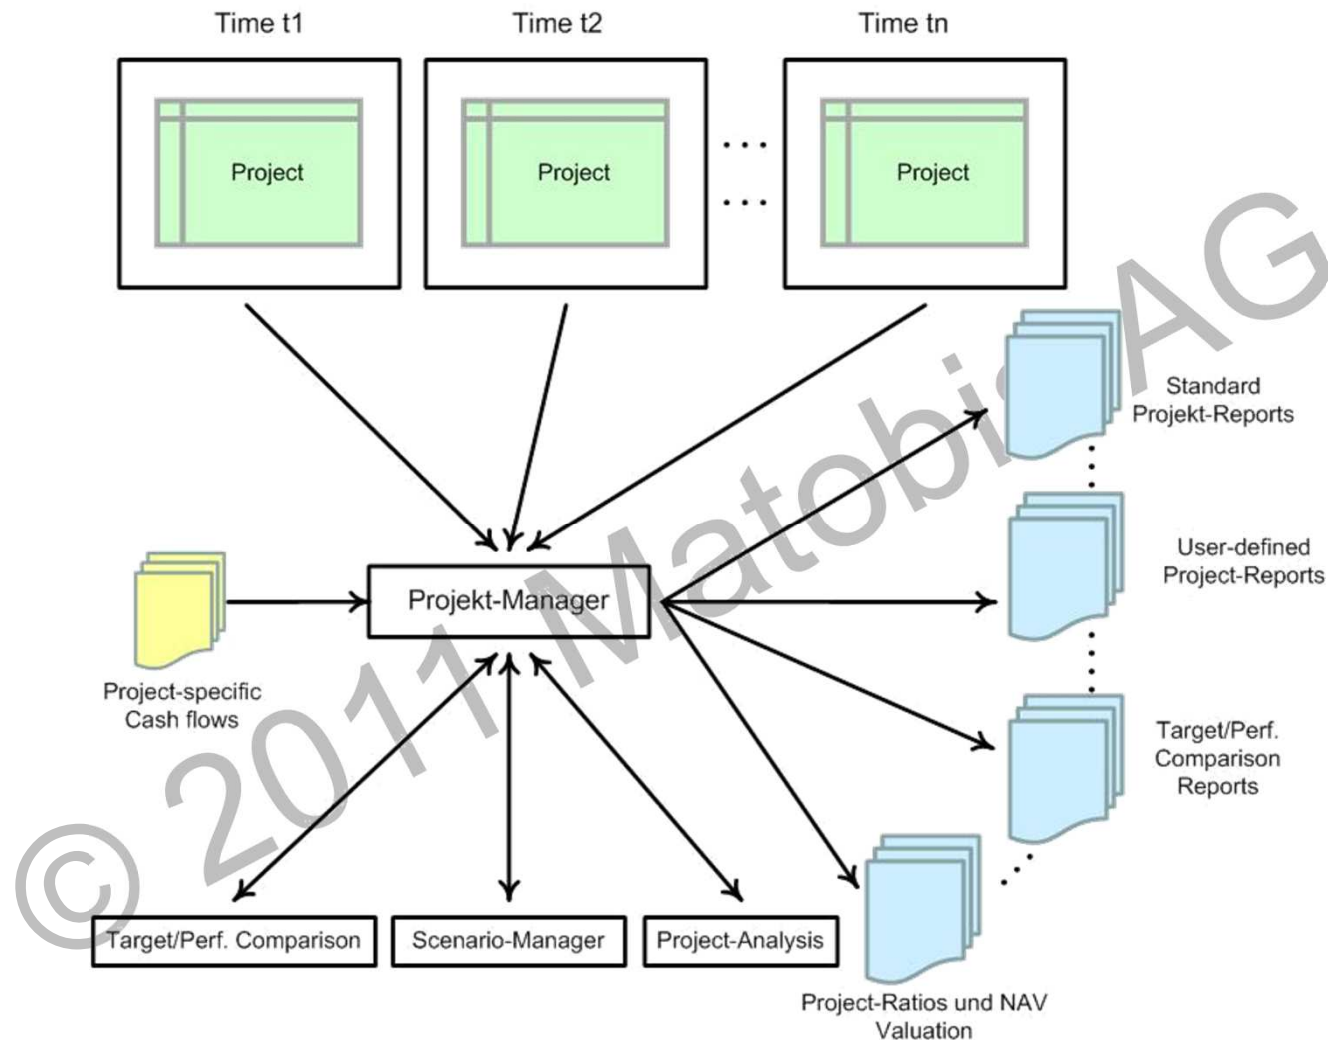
Time t1

Time t2

Time tn

Project

Project

Project

Standard Projekt-Reports

User-defined Project-Reports

Target/Perf. Comparison Reports

Project-specific Cash flows

Projekt-Manager

Target/Perf. Comparison

Scenario-Manager

Project-Analysis

Project-Ratios und NAV Valuation

© 2011 Matobis AG